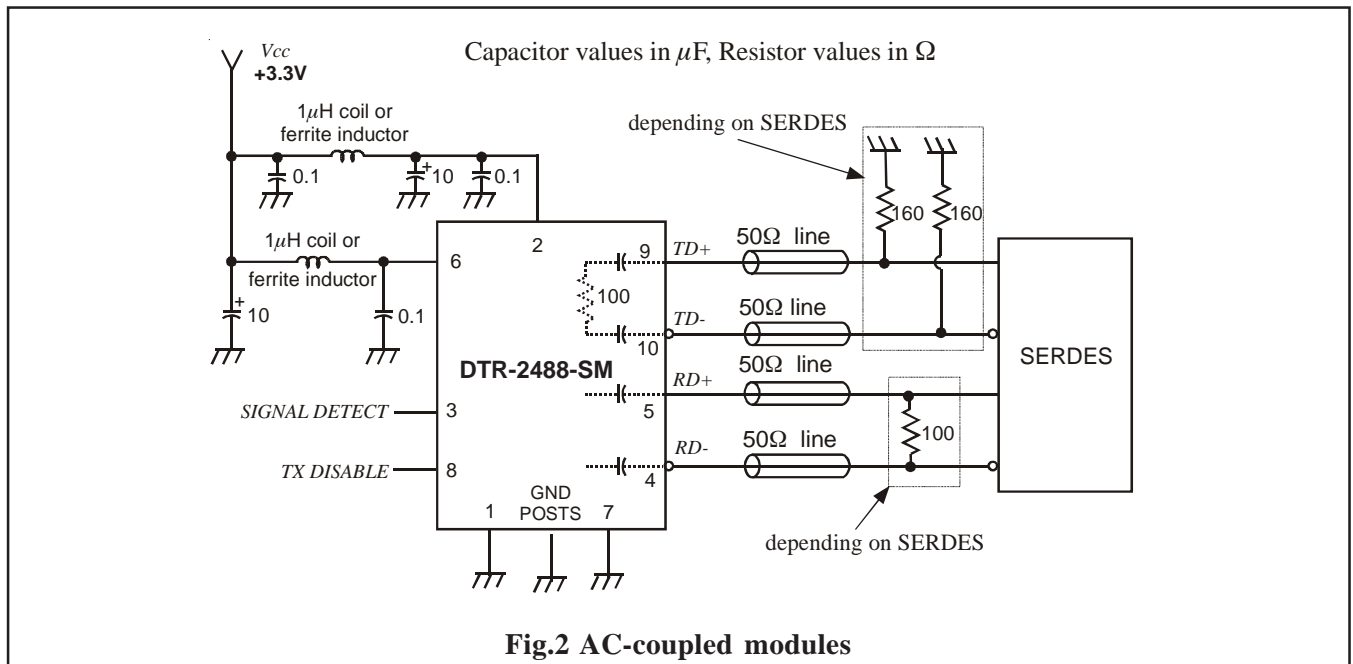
Vcc
+3.3V

Capacitor values in $\mu$F, Resistor values in $\Omega$

1$\mu$H coil or ferrite inductor

0.1
+
10
0.1

depending on SERDES

160
160

1$\mu$H coil or ferrite inductor

+
10
0.1

2
6
9
TD+
50$\Omega$ line
100
TD-
50$\Omega$ line
10

DTR-2488-SM

50$\Omega$ line
RD+
5

SERDES

SIGNAL DETECT
3

100

50$\Omega$ line
RD-
4

TX DISABLE
8

1
GND
POSTS
7

depending on SERDES

Fig.2 AC-coupled modules